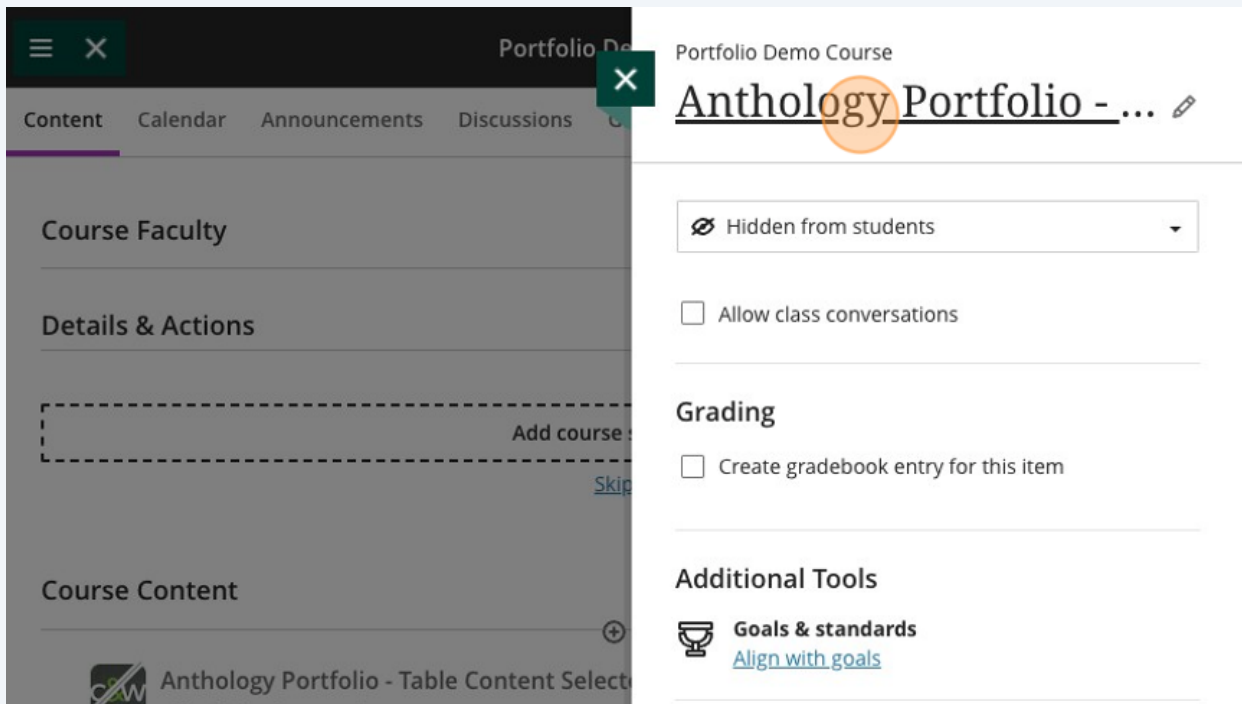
Portfolio De

Content Calendar Announcements Discussions C

Course Faculty

Details & Actions

Add course

Skip

Course Content

Anthology Portfolio - Table Content Select

Portfolio Demo Course

Anthology Portfolio - ...

Hidden from students

Allow class conversations

Grading

Create gradebook entry for this item

Additional Tools

Goals & standards
Align with goals